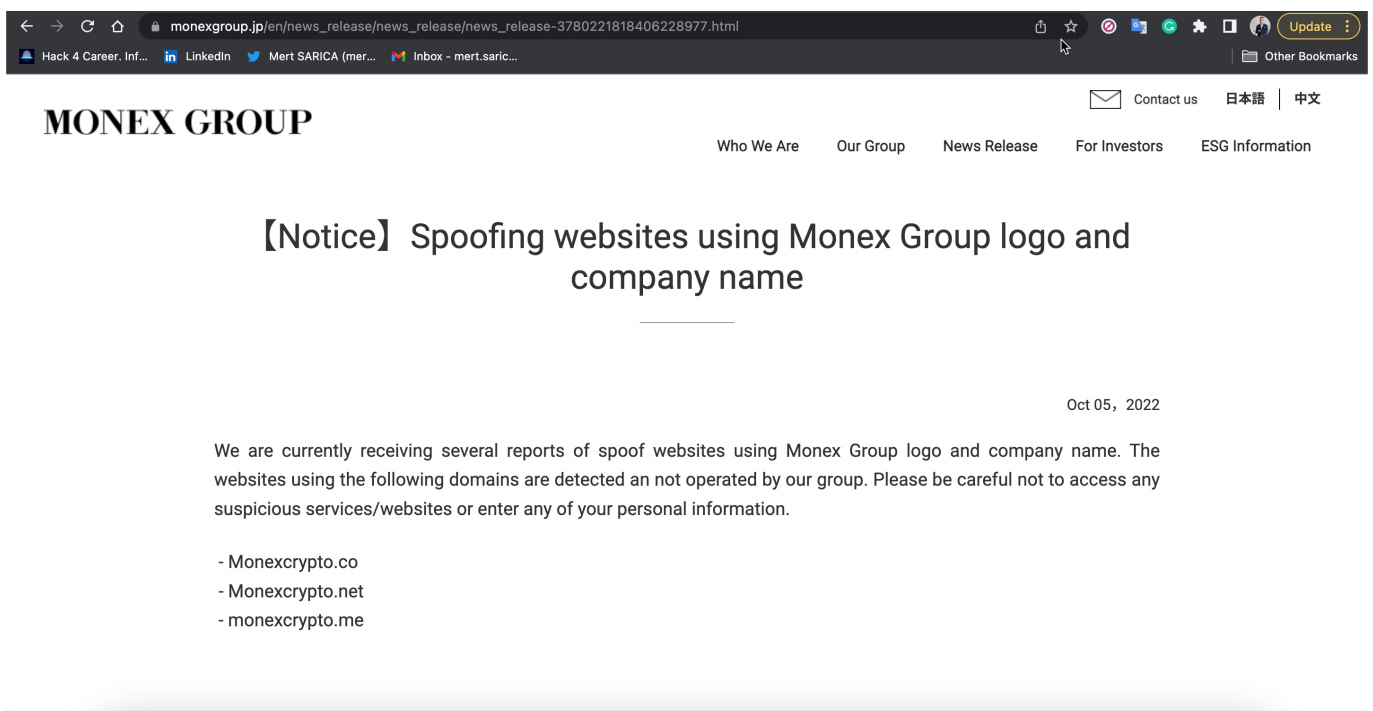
monexgroup.jp/en/news_release/news_release/news_release-3780221818406228977.html

Update

Hack 4 Career. Inf... LinkedIn Mert SARICA (mer... Inbox - mert.saric...

Other Bookmarks

MONEX GROUP

Contact us 日本語 中文

Who We Are Our Group News Release For Investors ESG Information

【Notice】Spoofing websites using Monex Group logo and company name

Oct 05，2022

We are currently receiving several reports of spoof websites using Monex Group logo and company name. The websites using the following domains are detected an not operated by our group. Please be careful not to access any suspicious services/websites or enter any of your personal information.

- Monexcrypto.co
- Monexcrypto.net
- monexcrypto.me